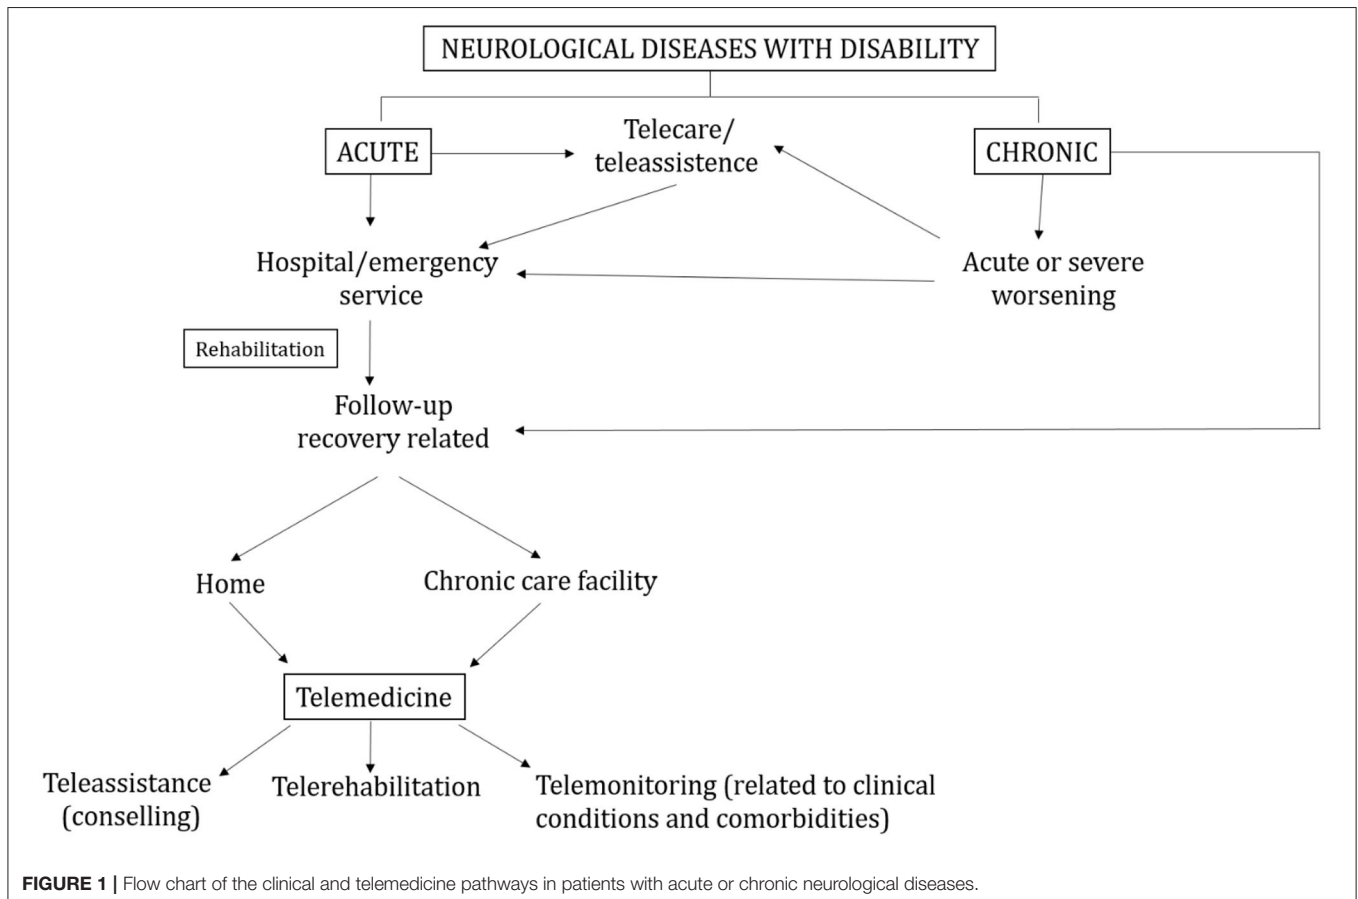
NEUROLOGICAL DISEASES WITH DISABILITY

ACUTE

Telecare/ teleassistence

CHRONIC

Hospital/emergency service

Acute or severe worsening

Rehabilitation

Follow-up recovery related

Home

Chronic care facility

Telemedicine

Teleassistance (conselling)

Telerehabilitation

Telemonitoring (related to clinical conditions and comorbidities)

FIGURE 1 | Flow chart of the clinical and telemedicine pathways in patients with acute or chronic neurological diseases.